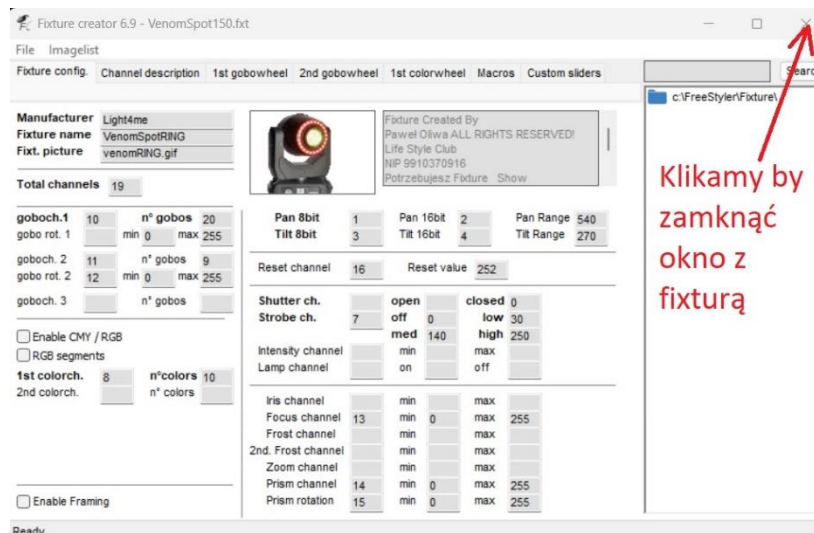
Fixture creator 6.9 - VenomSpot150.fxt

File Imagelist

Fixture config. Channel description 1st gobowheel 2nd gobowheel 1st colorwheel Macros Custom sliders

Searc

c:\FreeStyler\Fixture\

Manufacturer Light4me
Fixture name VenomSpotRING
Fixt. picture venomRING.gif

Fixture Created By
Paweł Oliwa ALL RIGHTS RESERVED!
Life Style Club
NIP 9910370916
Potrzebujesz Fixture Show

Total channels 19

goboch.1 10 n° gobos 20
gobo rot. 1 min 0 max 255

goboch. 2 11 n° gobos 9
gobo rot. 2 12 min 0 max 255

goboch. 3 n° gobos

Enable CMY / RGB
RGB segments

1st colorch. 8 n°colors 10
2nd colorch. n° colors

Enable Framing

Pan 8bit 1 Pan 16bit 2 Pan Range 540
Tilt 8bit 3 Tilt 16bit 4 Tilt Range 270

Reset channel 16 Reset value 252

Shutter ch. open closed 0
Strobe ch. 7 off 0 low 30
med 140 high 250
Intensity channel min max
Lamp channel on off

Iris channel min max
Focus channel 13 min 0 max 255
Frost channel min max
2nd. Frost channel min max
Zoom channel min max
Prism channel 14 min 0 max 255
Prism rotation 15 min 0 max 255

Klikamy by zamknąć okno z fixturą

Ready